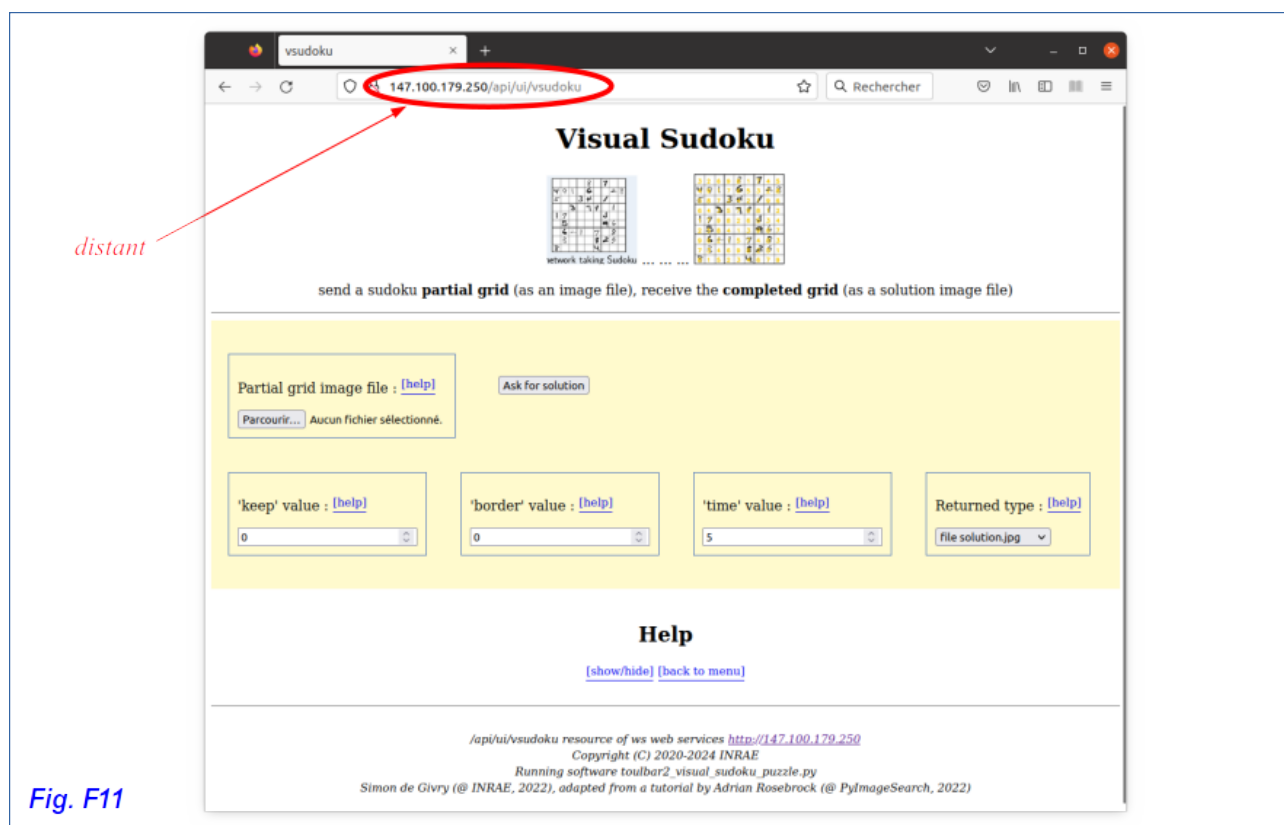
vsudoku ×
+
147.100.179.250/api/ui/vsudoku
Rechercher

distant

Visual Sudoku

etwork taking Sudoku ... ... ...

send a sudoku **partial grid** (as an image file), receive the **completed grid** (as a solution image file)

Partial grid image file : [help]
Parcourir... Aucun fichier sélectionné.

Ask for solution

'keep' value : [help]
0

'border' value : [help]
0

'time' value : [help]
5

Returned type : [help]
file solution.jpg

Help

[show/hide] [back to menu]

/api/ui/vsudoku resource of ws web services http://147.100.179.250
Copyright (C) 2020-2024 INRAE
Running software toulbar2_visual_sudoku_puzzle.py
Simon de Givry (@ INRAE, 2022), adapted from a tutorial by Adrian Rosebrock (@ PyImageSearch, 2022)

Fig. F11